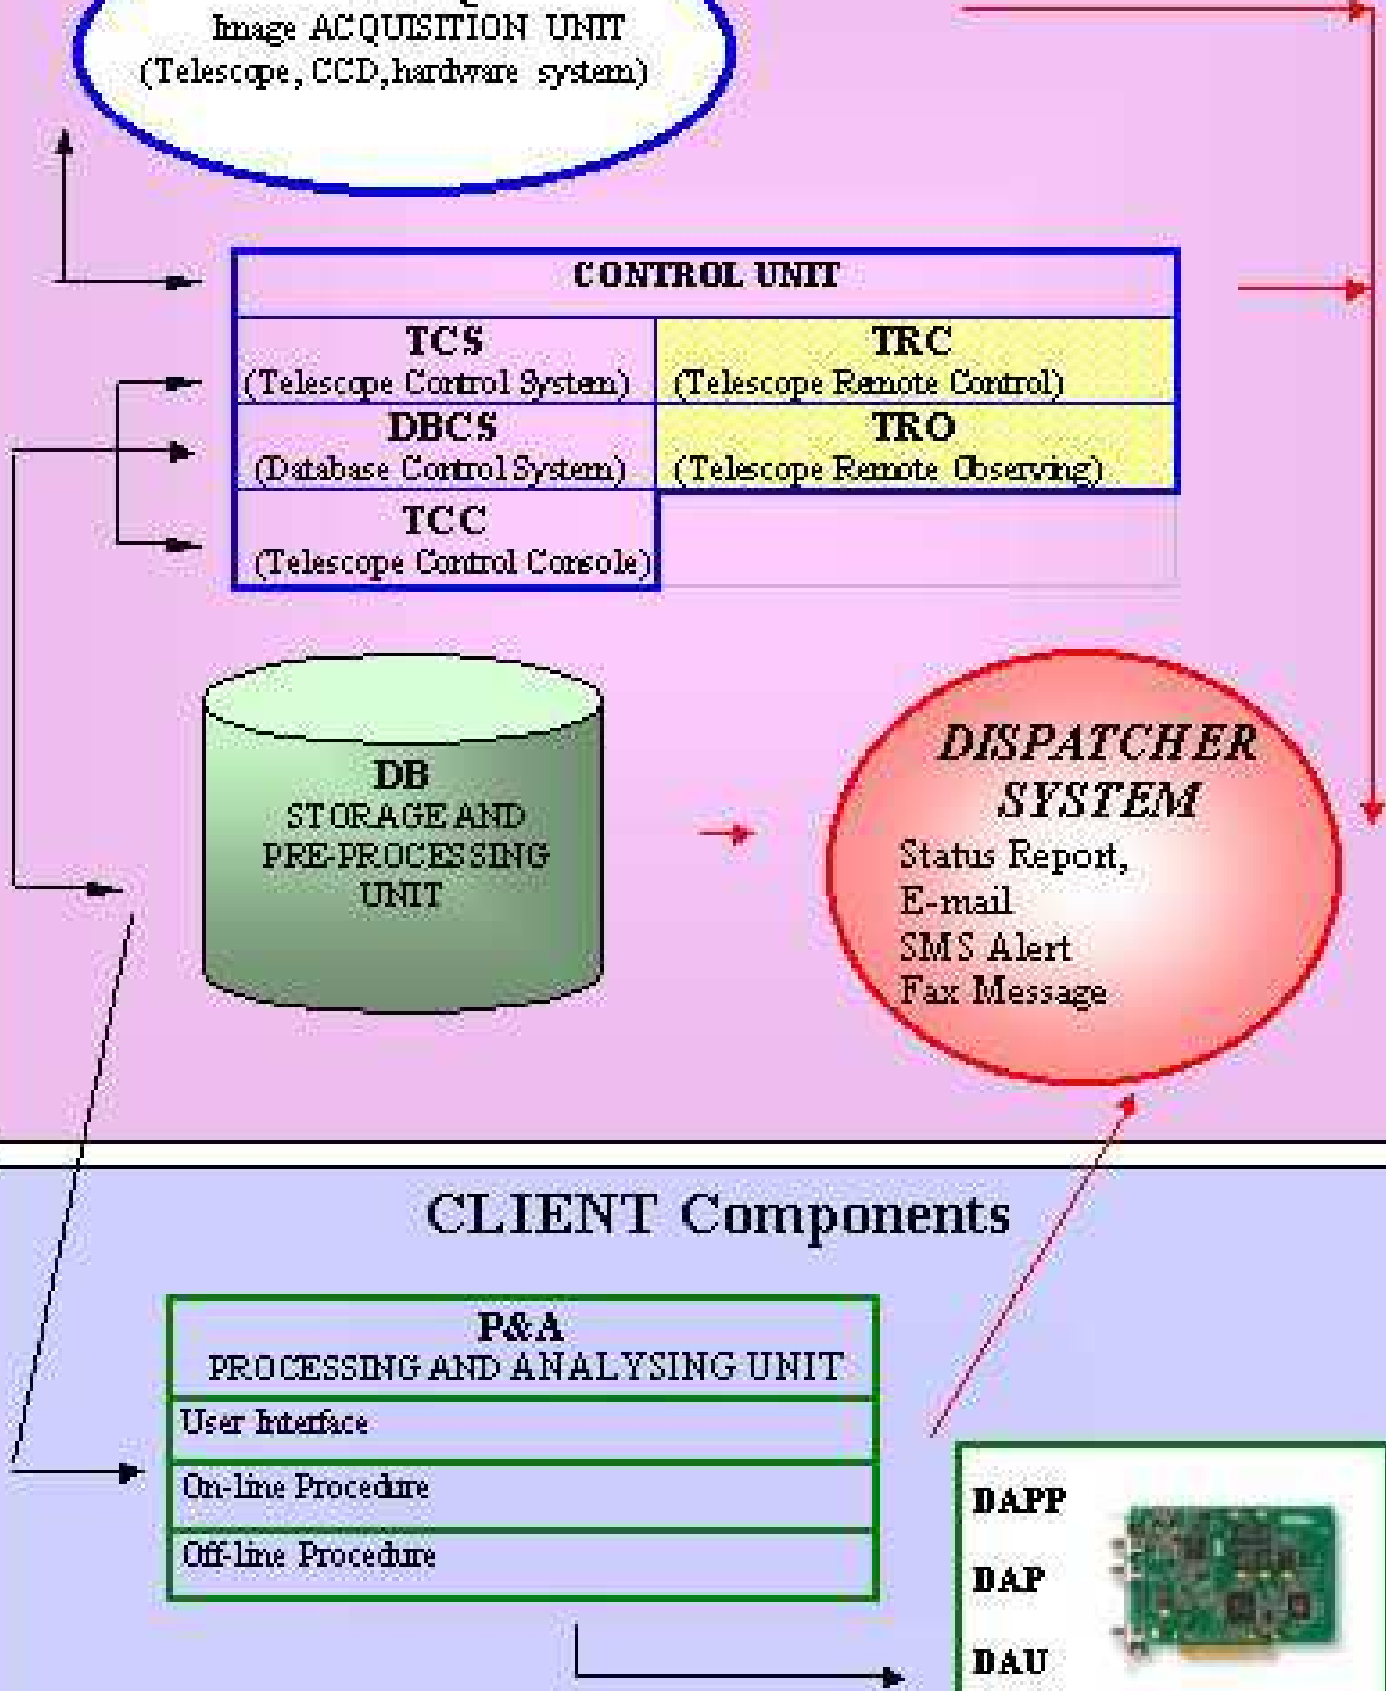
Image ACQUISITION UNIT
(Telescope, CCD, hardware system)

| CONTROL UNIT | |
|---|---|
| TCS (Telescope Control System) | TRC (Telescope Remote Control) |
| DBCS (Database Control System) | TRO (Telescope Remote Observing) |
| TCC (Telescope Control Console) | |

DB
STORAGE AND PRE-PROCESSING UNIT

DISPATCHER SYSTEM
Status Report,
E-mail
SMS Alert
Fax Message

CLIENT Components

| P&A PROCESSING AND ANALYSING UNIT |
|---|
| User Interface |
| On-line Procedure |
| Off-line Procedure |

DAPP
DAP
DAU